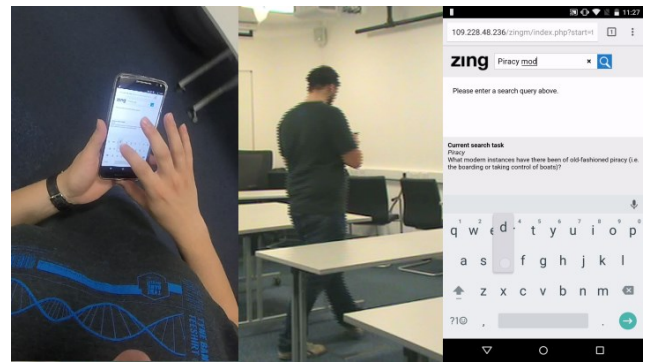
11:27

109.228.48.236/zingm/index.php?start=1

1

zing

Piracy mod

×

Please enter a search query above.

Current search task
Piracy
What modern instances have there been of old-fashioned piracy (i.e. the boarding or taking control of boats)?

q w e r t y u i o p
a s d f g h j k l
z x c v b n m
?1☺ , .